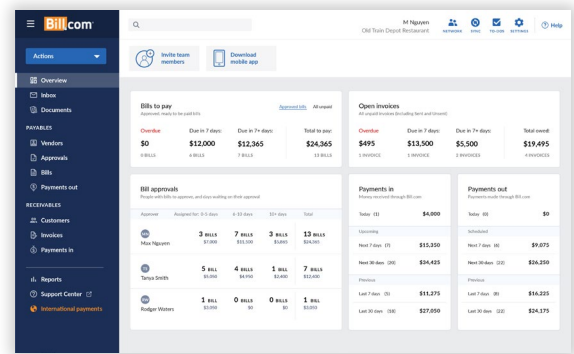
Bill.com

Actions

Overview
Inbox
Documents

PAYABLES
Vendors
Approvals
Bills
Payments out

RECEIVABLES
Customers
Invoices
Payments in

Reports
Support Center
International payments

M Nguyen
Old Train Depot Restaurant

NETWORK SYNC TO-DOS SETTINGS Help

Invite team members
Download mobile app

Bills to pay
Approved, ready to be paid bills
Approved bills All unpaid

| Overdue | Due in 7 days: | Due in 7+ days: | Total to pay: |
|---|---|---|---|
| $0 | $12,000 | $12,365 | $24,365 |
| 0 BILLS | 6 BILLS | 7 BILLS | 13 BILLS |

Open invoices
All unpaid invoices (including Sent and Unsent)

| Overdue | Due in 7 days: | Due in 7+ days: | Total owed: |
|---|---|---|---|
| $495 | $13,500 | $5,500 | $19,495 |
| 1 INVOICE | 1 INVOICE | 2 INVOICES | 4 INVOICES |

Bill approvals
People with bills to approve, and days waiting on their approval

| Approver | Assigned for: 0-5 days | 6-10 days | 10+ days | Total |
|---|---|---|---|---|
| Mya Nguyen | 3 BILLS $7,000 | 7 BILLS $15,100 | 3 BILLS $3,865 | 13 BILLS $24,365 |
| Tanya Smith | 5 BILL $5,000 | 4 BILLS $4,990 | 1 BILL $2,000 | 7 BILLS $12,400 |
| Rodger Waters | 1 BILL $2,000 | 0 BILLS $0 | 0 BILLS $0 | 1 BILL $2,000 |

Payments in
Money received through Bill.com

| Today (1) | $4,000 |
|---|---|
| Upcoming | |
| Next 7 days (7) | $15,350 |
| Next 30 days (30) | $34,425 |
| Previous | |
| Last 7 days (5) | $11,275 |
| Last 30 days (18) | $27,050 |

Payments out
Payments made through Bill.com

| Today (0) | $0 |
|---|---|
| Scheduled | |
| Next 7 days (8) | $9,075 |
| Next 30 days (22) | $26,250 |
| Previous | |
| Last 7 days (9) | $16,225 |
| Last 30 days (22) | $24,175 |